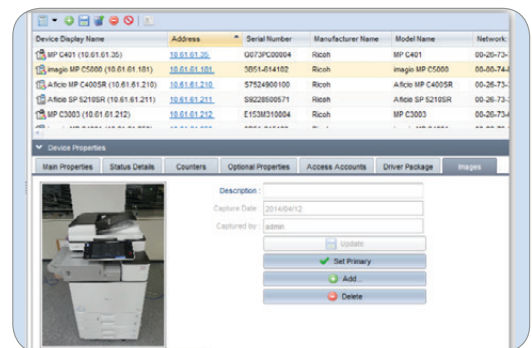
| Device Display Name | Address | Serial Number | Manufacturer Name | Model Name | Network |
|---|---|---|---|---|---|
| MP C401 (10.61.61.35) | 10.61.61.35 | G073PC00004 | Ricoh | MP C401 | 00-26-73- |
| imagio MP C5000 (10.61.61.181) | 10.61.61.181 | 3051-614102 | Ricoh | imagio MP C5000 | 00-00-74- |
| Aficio MP C4000SR (10.61.61.210) | 10.61.61.210 | S7524900100 | Ricoh | Aficio MP C4000SR | 00-26-73- |
| Aficio SP S210SR (10.61.61.211) | 10.61.61.211 | S9228500571 | Ricoh | Aficio SP S210SR | 00-26-73- |
| MP C3003 (10.61.61.212) | 10.61.61.212 | E153M310004 | Ricoh | MP C3003 | 00-26-73- |

Device Properties

Main Properties | Status Details | Counters | Optional Properties | Access Accounts | Driver Package | Images

Description :
Capture Date : 2014/04/12
Captured by : admin

Update
Set Primary
Add...
Delete